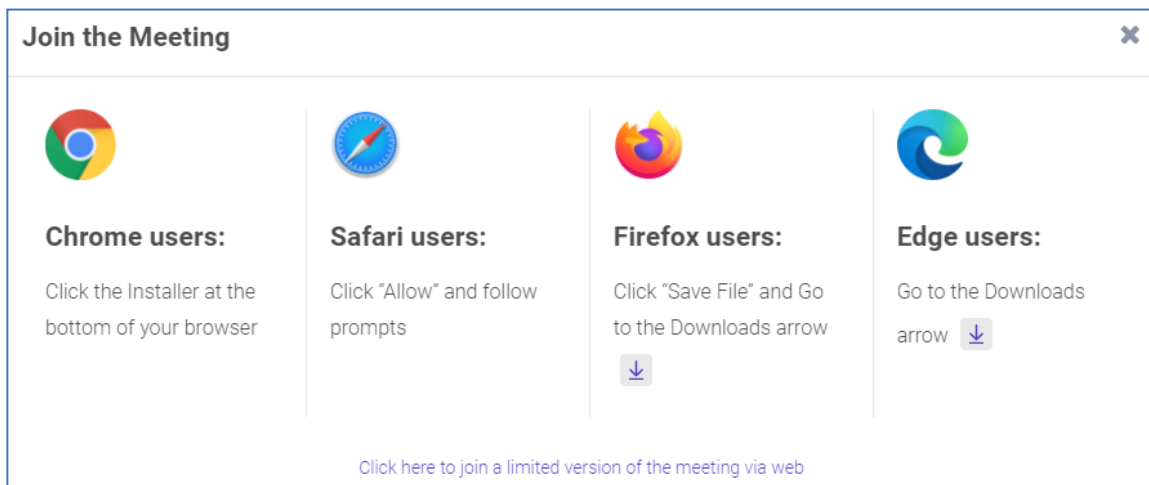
Join the Meeting

Chrome users:

Click the Installer at the bottom of your browser

Safari users:

Click “Allow” and follow prompts

Firefox users:

Click “Save File” and Go to the Downloads arrow

Edge users:

Go to the Downloads arrow

Click here to join a limited version of the meeting via web